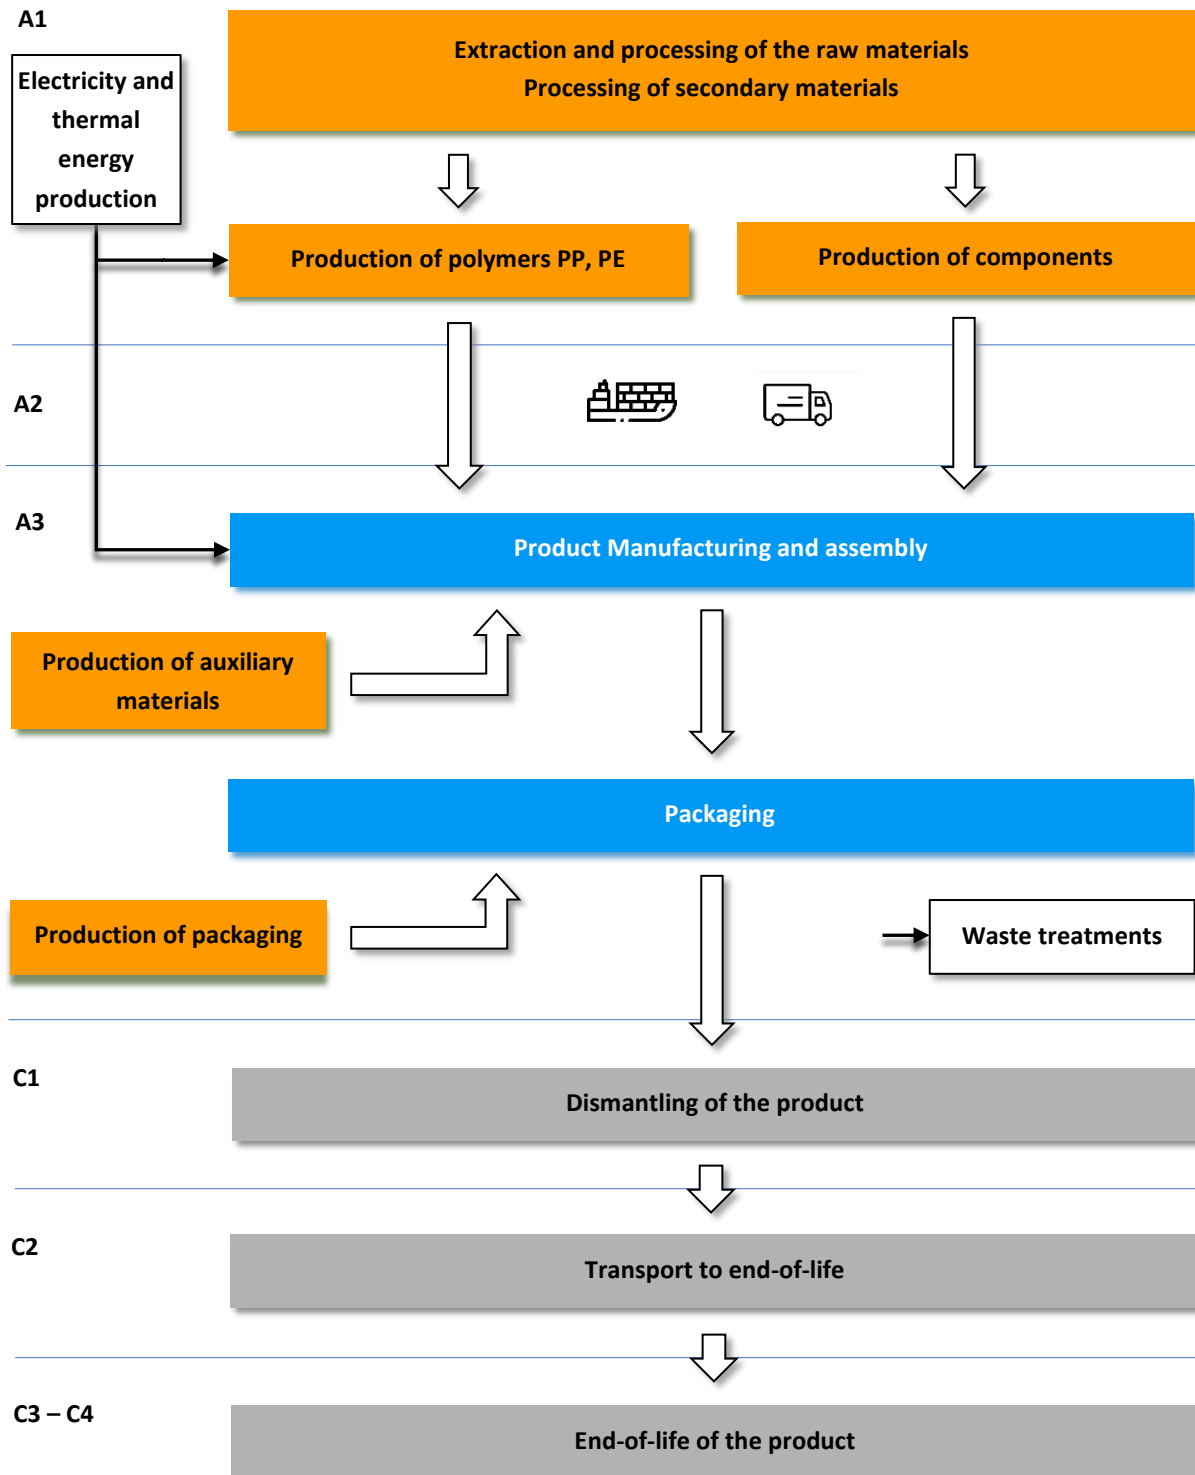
A1

Electricity and thermal energy production

Extraction and processing of the raw materials
Processing of secondary materials

Production of polymers PP, PE

Production of components

A2

A3

Product Manufacturing and assembly

Production of auxiliary materials

Packaging

Production of packaging

Waste treatments

C1

Dismantling of the product

C2

Transport to end-of-life

C3 – C4

End-of-life of the product